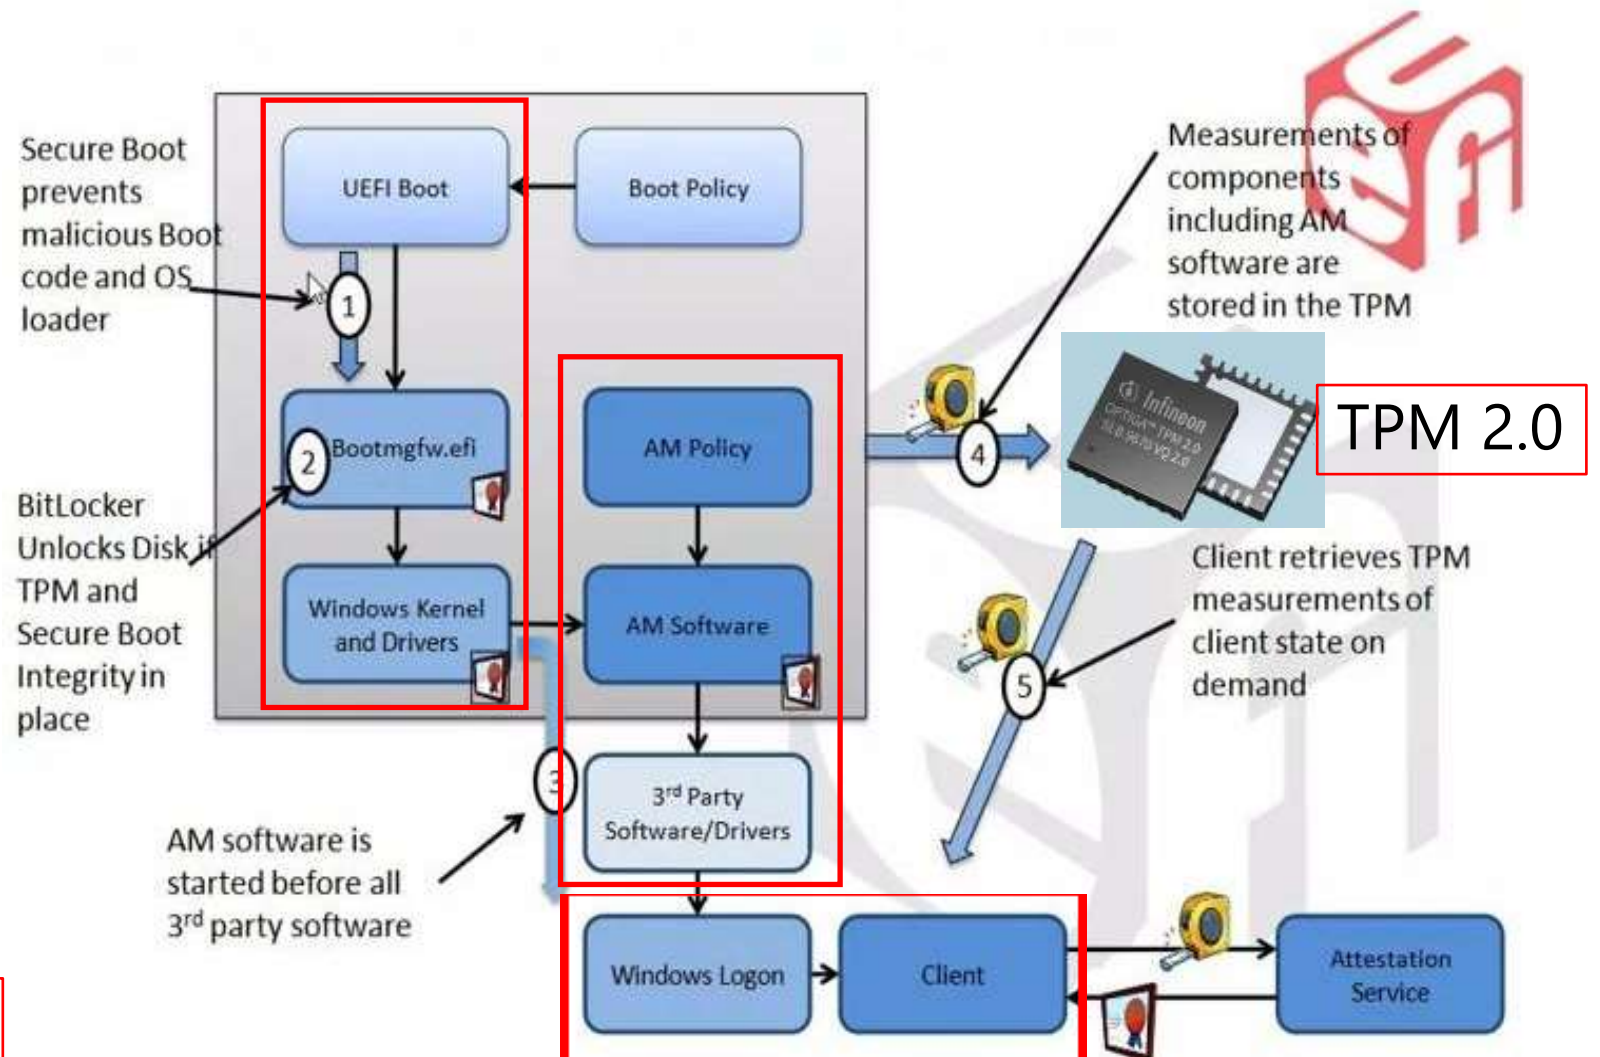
Secure Boot prevents malicious Boot code and OS loader

UEFI Boot

Boot Policy

1

Bootmgfw.efi

2

Windows Kernel and Drivers

AM Policy

AM Software

BitLocker Unlocks Disk if TPM and Secure Boot Integrity in place

3

3rd Party Software/Drivers

AM software is started before all 3rd party software

Measurements of components including AM software are stored in the TPM

4

Infineon OPTIGA™ TPM 2.0

TPM 2.0

Client retrieves TPM measurements of client state on demand

5

Windows Logon

Client

Attestation Service